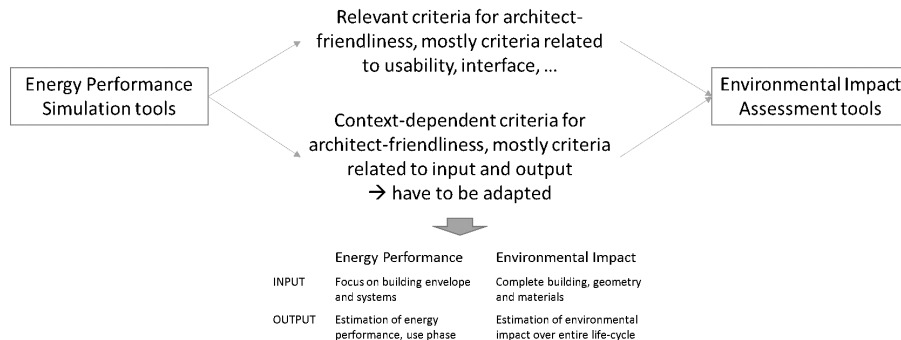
Energy Performance Simulation tools

Relevant criteria for architect-friendliness, mostly criteria related to usability, interface, …

Context-dependent criteria for architect-friendliness, mostly criteria related to input and output
→ have to be adapted

Environmental Impact Assessment tools

| | Energy Performance | Environmental Impact |
|---|---|---|
| INPUT | Focus on building envelope and systems | Complete building, geometry and materials |
| OUTPUT | Estimation of energy performance, use phase | Estimation of environmental impact over entire life-cycle |